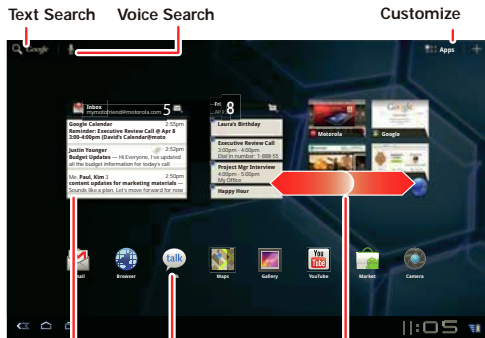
Text Search
Voice Search
Customize

Google
Apps

Inbox
mymotofriend@motorola.com 5

Google Calendar 2:55pm
Reminder: Executive Review Call @ Apr 8 4:00pm - 5:00pm (David's Calendar@moto

Justin Younger 2:52pm
Budget Updates — Hi Everyone, I've updated all the budget information for today's call

Me, Paul, Kim 2 2:50pm
content updates for marketing materials — Sounds like a plan. Let's move forward for now

Fri.
APR 8

Laura's Birthday

Executive Review Call
3:00pm - 4:00pm
Dial in number: 1-888-55

Project Mgr Interview
4:00pm - 5:00pm
My Office

Happy Hour

Motorola
Google

Gmail
Browser
talk
Maps
Gallery
YouTube
Market
Camera

11:05